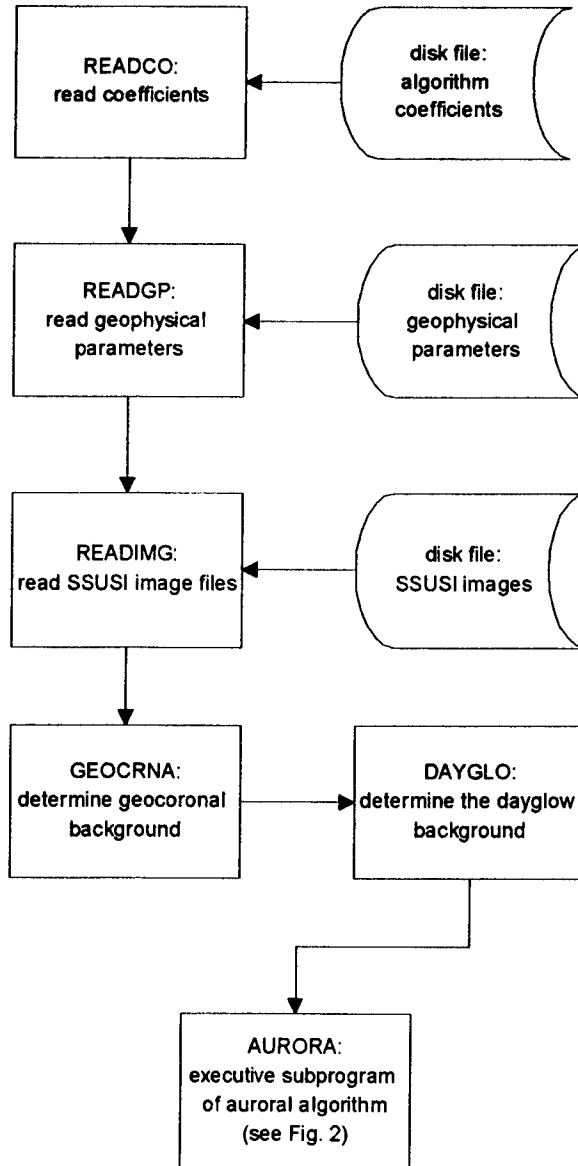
READCO:
read coefficients

disk file:
algorithm
coefficients

READGP:
read geophysical
parameters

disk file:
geophysical
parameters

READIMG:
read SSUSI image files

disk file:
SSUSI images

GEOCRNA:
determine geocoronal
background

DAYGLO:
determine the dayglow
background

AURORA:
executive subprogram
of auroral algorithm
(see Fig. 2)